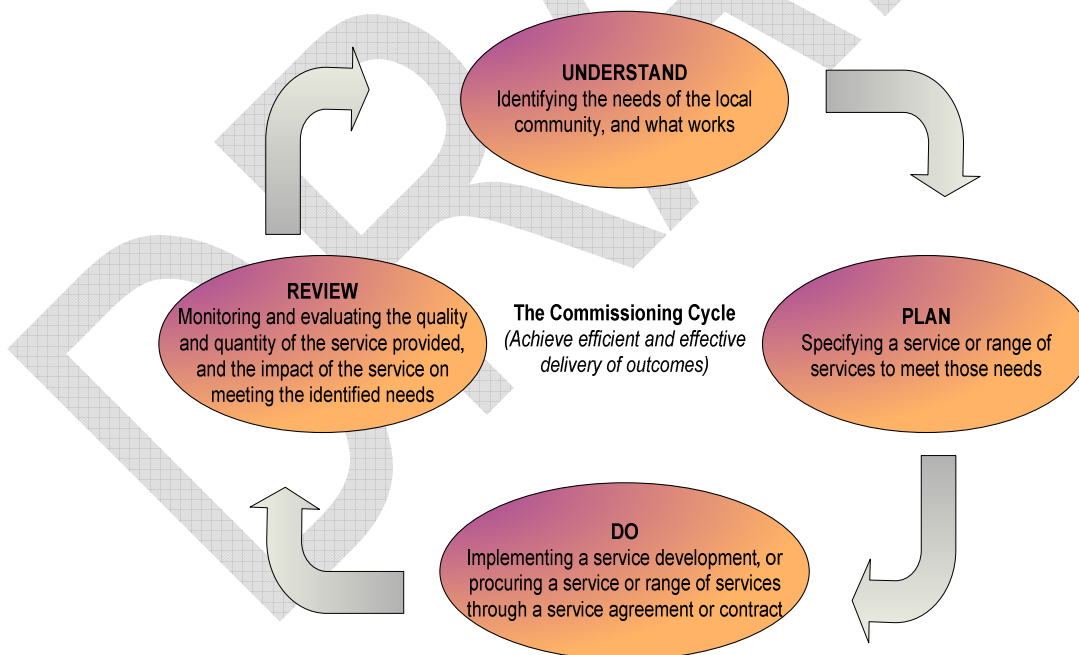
UNDERSTAND
Identifying the needs of the local community, and what works

REVIEW
Monitoring and evaluating the quality and quantity of the service provided, and the impact of the service on meeting the identified needs

The Commissioning Cycle
(Achieve efficient and effective delivery of outcomes)

PLAN
Specifying a service or range of services to meet those needs

DO
Implementing a service development, or procuring a service or range of services through a service agreement or contract